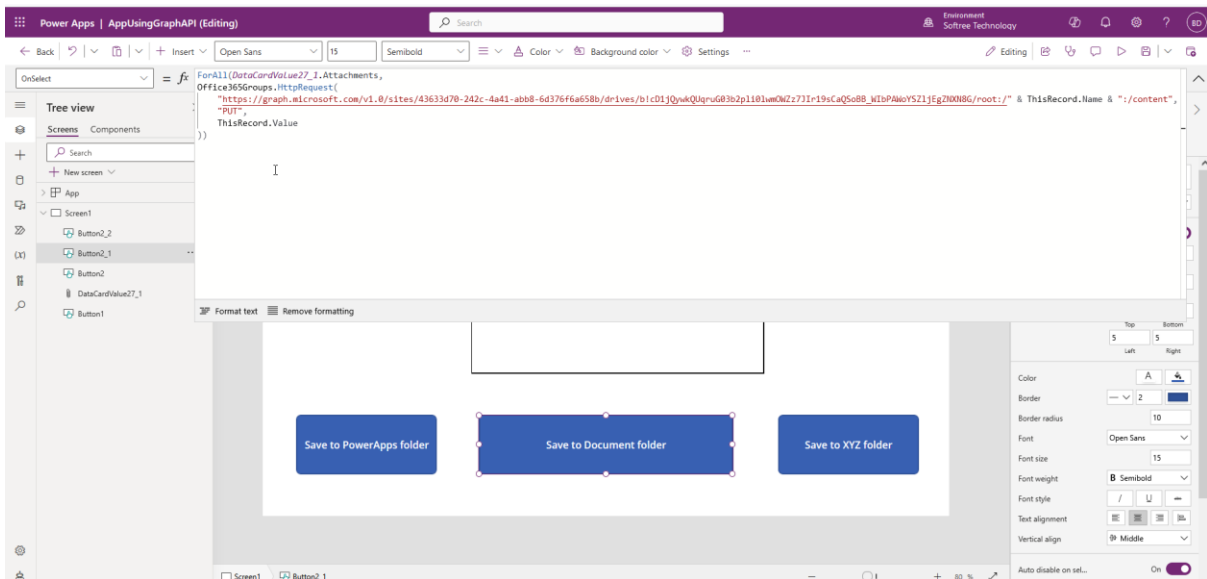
Power Apps | AppUsingGraphAPI (Editing)

Search

Environment
Softree Technology

BD

← Back | Insert | Open Sans | 15 | Semibold | Color | Background color | Settings | ···

Editing

OnSelect

= fx

ForAll(DataCardValue27_1.Attachments,
Office365Groups.HttpRequest(
"https://graph.microsoft.com/v1.0/sites/43633d70-242c-4a41-abb8-6d376f6a658b/drives/b!cD1jQywkQUqruG03b2pli0lwmOWZz73Ir19sCaQSoB8_WIbPAWoYSZljEgZNXN8G/root:/" & ThisRecord.Name & ":/content",
"PUT",
ThisRecord.Value
))

Format text | Remove formatting

Tree view

Screens | Components

Search

+ New screen

App

Screen1

Button2_2

Button2_1

Button2

DataCardValue27_1

Button1

Save to PowerApps folder

Save to Document folder

Save to XYZ folder

Top | Bottom
5 | 5
Left | Right

Color | A

Border | 2

Border radius | 10

Font | Open Sans

Font size | 15

Font weight | B Semibold

Font style | / | U | —

Text alignment

Vertical align | Middle

Auto disable on sel... | On

Screen1 | Button2_1

80 %